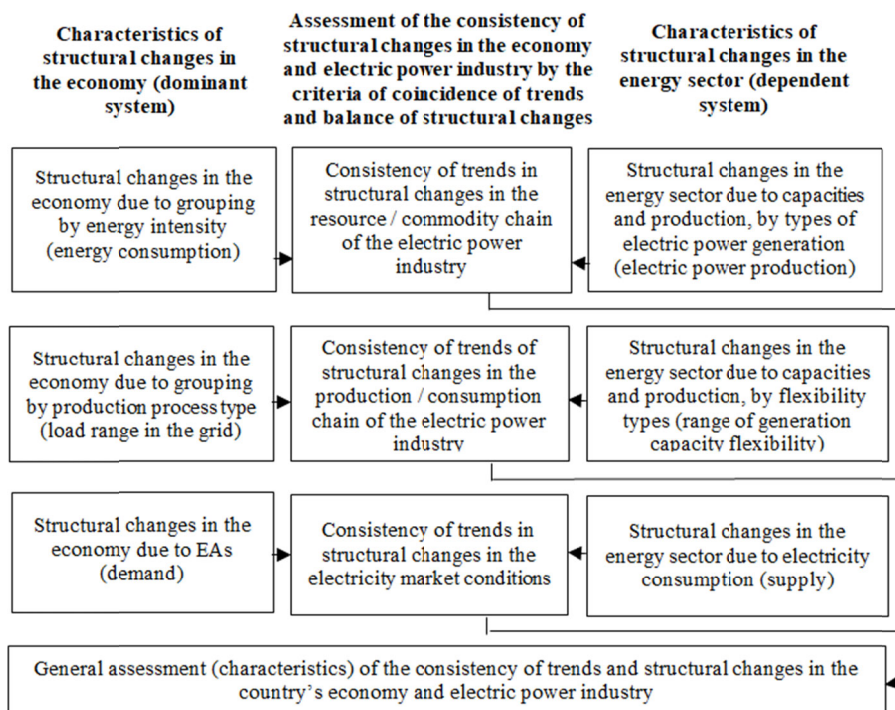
Characteristics of structural changes in the economy (dominant system)

Assessment of the consistency of structural changes in the economy and electric power industry by the criteria of coincidence of trends and balance of structural changes

Characteristics of structural changes in the energy sector (dependent system)

Structural changes in the economy due to grouping by energy intensity (energy consumption)

Consistency of trends in structural changes in the resource / commodity chain of the electric power industry

Structural changes in the energy sector due to capacities and production, by types of electric power generation (electric power production)

Structural changes in the economy due to grouping by production process type (load range in the grid)

Consistency of trends of structural changes in the production / consumption chain of the electric power industry

Structural changes in the energy sector due to capacities and production, by flexibility types (range of generation capacity flexibility)

Structural changes in the economy due to EAs (demand)

Consistency of trends in structural changes in the electricity market conditions

Structural changes in the energy sector due to electricity consumption (supply)

General assessment (characteristics) of the consistency of trends and structural changes in the country's economy and electric power industry